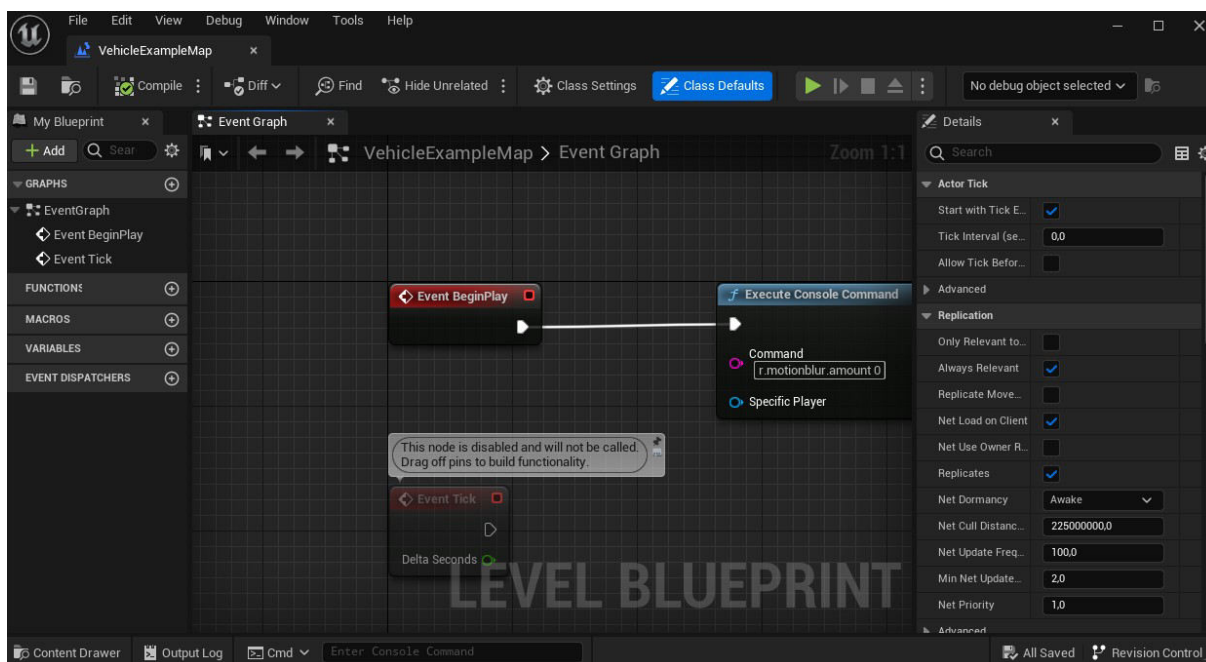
File Edit View Debug Window Tools Help

VehicleExampleMap ×

Compile Diff Find Hide Unrelated Class Settings Class Defaults No debug object selected

My Blueprint ×
Event Graph ×
Details ×

+ Add Sear
VehicleExampleMap > Event Graph Zoom 1:1
Search

GRAPHS
EventGraph
Event BeginPlay
Event Tick
FUNCTIONS
MACROS
VARIABLES
EVENT DISPATCHERS

Event BeginPlay
Execute Console Command
Command
r.motionblur.amount 0
Specific Player

This node is disabled and will not be called. Drag off pins to build functionality.

Event Tick
Delta Seconds

LEVEL BLUEPRINT

Actor Tick
Start with Tick E...
Tick Interval (se...
0,0
Allow Tick Befor...
Advanced
Replication
Only Relevant to...
Always Relevant
Replicate Move...
Net Load on Client
Net Use Owner R...
Replicates
Net Dormancy
Awake
Net Cull Distanc...
225000000,0
Net Update Freq...
100,0
Min Net Update...
2,0
Net Priority
1,0
Advanced

Content Drawer Output Log Cmd Enter Console Command All Saved Revision Control